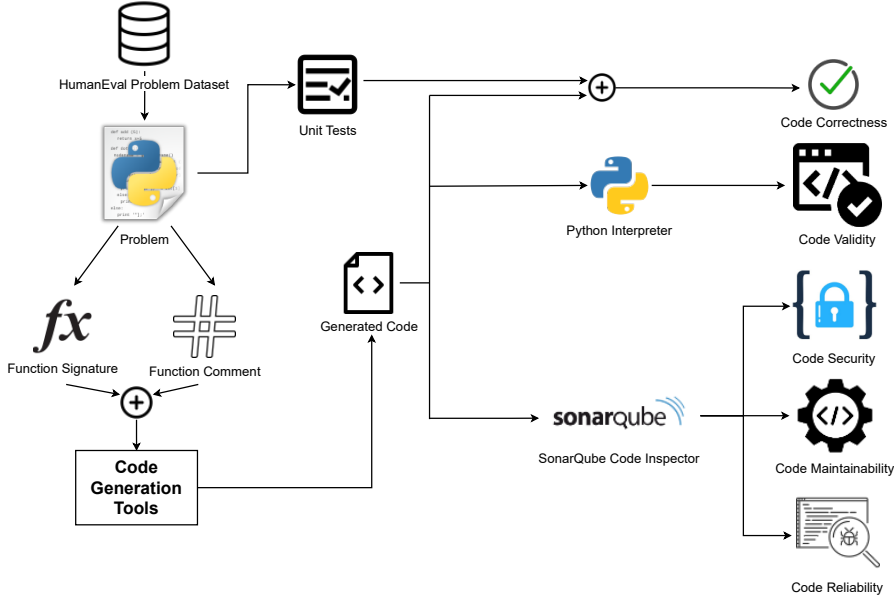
HumanEval Problem Dataset

Problem

$fx$

Function Signature

Function Comment

Code Generation Tools

Unit Tests

Generated Code

Code Correctness

Python Interpreter

Code Validity

Code Security

sonarqube

SonarQube Code Inspector

Code Maintainability

Code Reliability